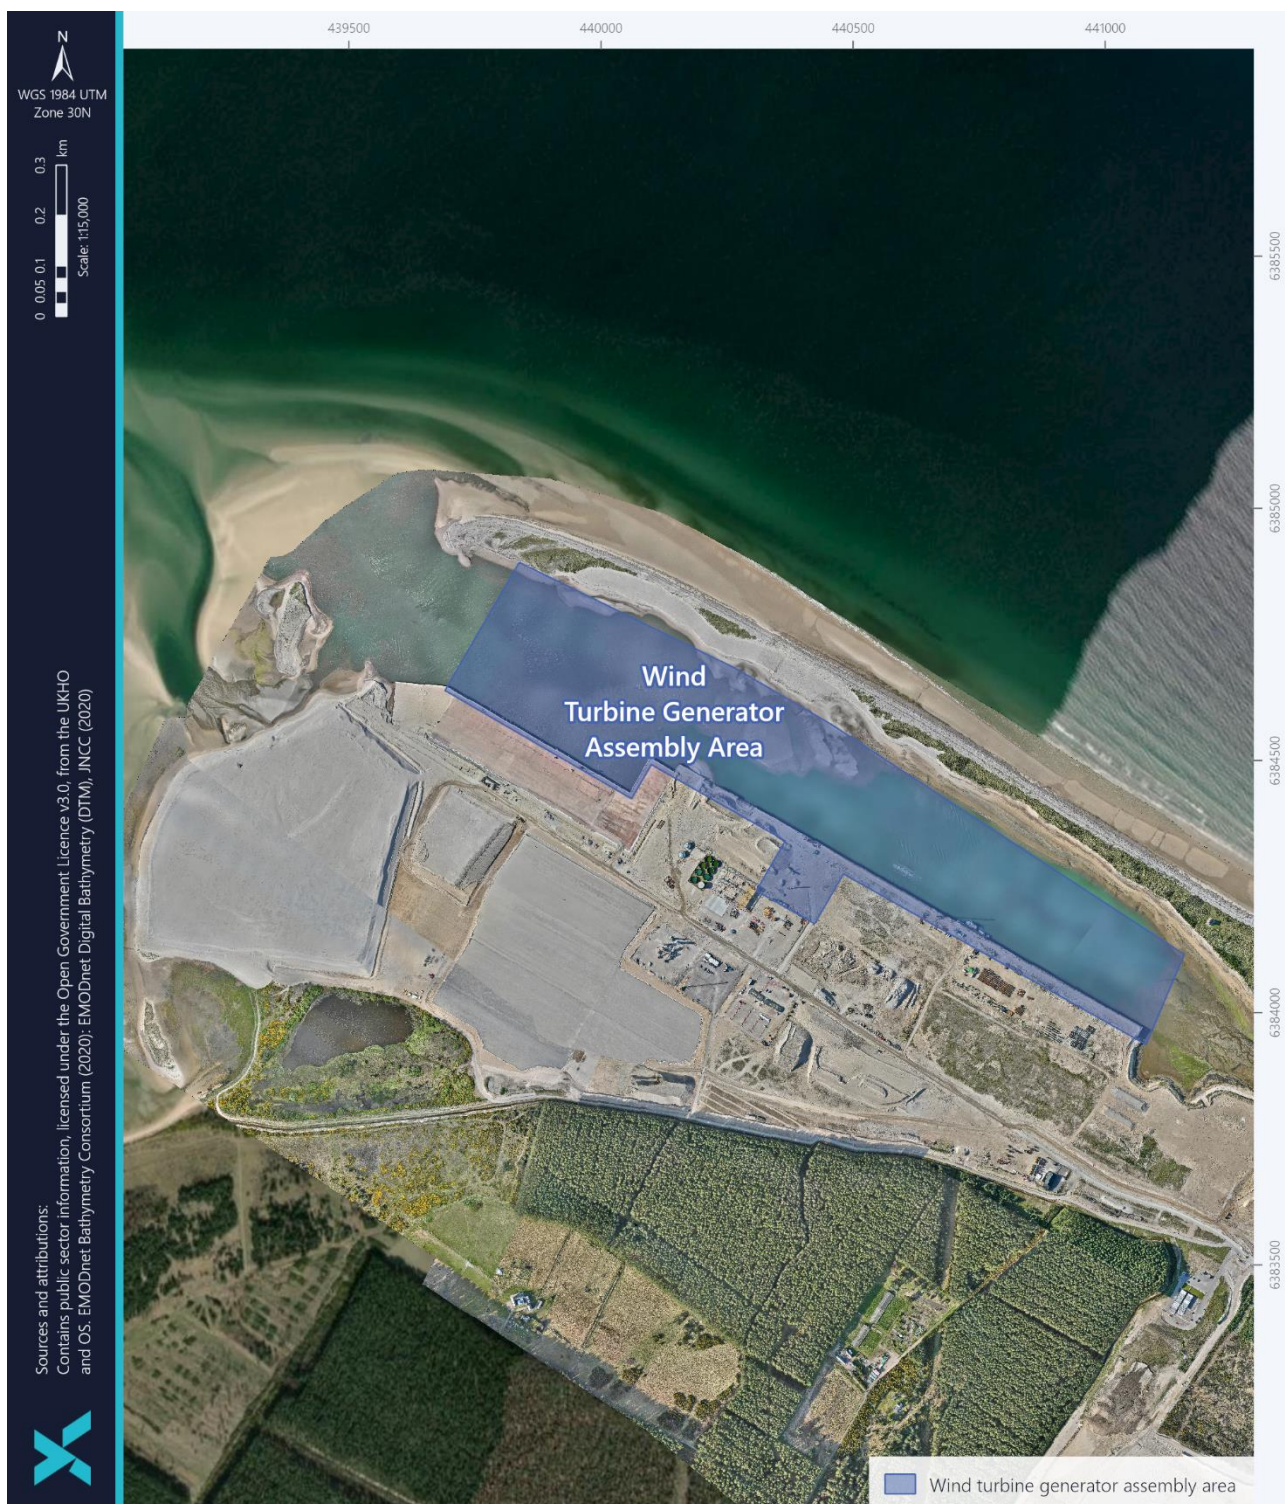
N

WGS 1984 UTM Zone 30N

0 0.05 0.1 0.2 0.3 km

Scale: 1:15,000

Sources and attributions:
Contains public sector information, licensed under the Open Government Licence v3.0, from the UKHO and OS. EMODnet Bathymetry Consortium (2020): EMODnet Digital Bathymetry (DTM), JNCC (2020)

439500 440000 440500 441000

6385500 6385000 6384500 6384000 6383500

Wind Turbine Generator Assembly Area

Wind turbine generator assembly area